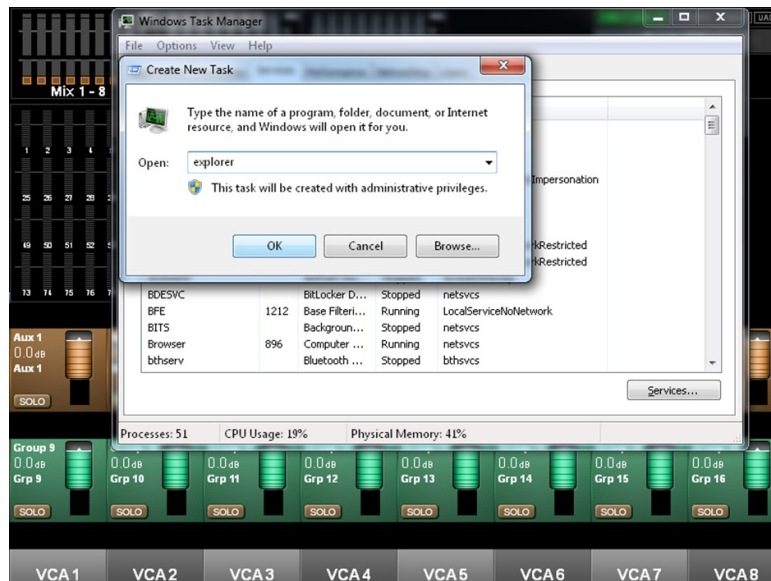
Windows Task Manager

File Options View Help

Create New Task

Type the name of a program, folder, document, or Internet resource, and Windows will open it for you.

Open: explorer

This task will be created with administrative privileges.

OK Cancel Browse...

Mix 1 - 8

1 2 3 4

25 26 27 28

49 50 51 52

73 74 75 76

Impersonation

kRestricted
kRestricted

| BDESVC | | BitLocker D... | Stopped | netsvcs |
|---|---|---|---|---|
| BFE | 1212 | Base Filteri... | Running | LocalServiceNoNetwork |
| BITS | | Backgroun... | Stopped | netsvcs |
| Browser | 896 | Computer ... | Running | netsvcs |
| bthserv | | Bluetooth ... | Stopped | bthsvcs |

Services...

Processes: 51 CPU Usage: 19% Physical Memory: 41%

Aux 1
0.0dB
Aux 1
SOLO

Group 9
0.0dB
Grp 9
SOLO

0.0dB Grp 10 SOLO
0.0dB Grp 11 SOLO
0.0dB Grp 12 SOLO
0.0dB Grp 13 SOLO
0.0dB Grp 14 SOLO
0.0dB Grp 15 SOLO
0.0dB Grp 16 SOLO

VCA1 VCA2 VCA3 VCA4 VCA5 VCA6 VCA7 VCA8